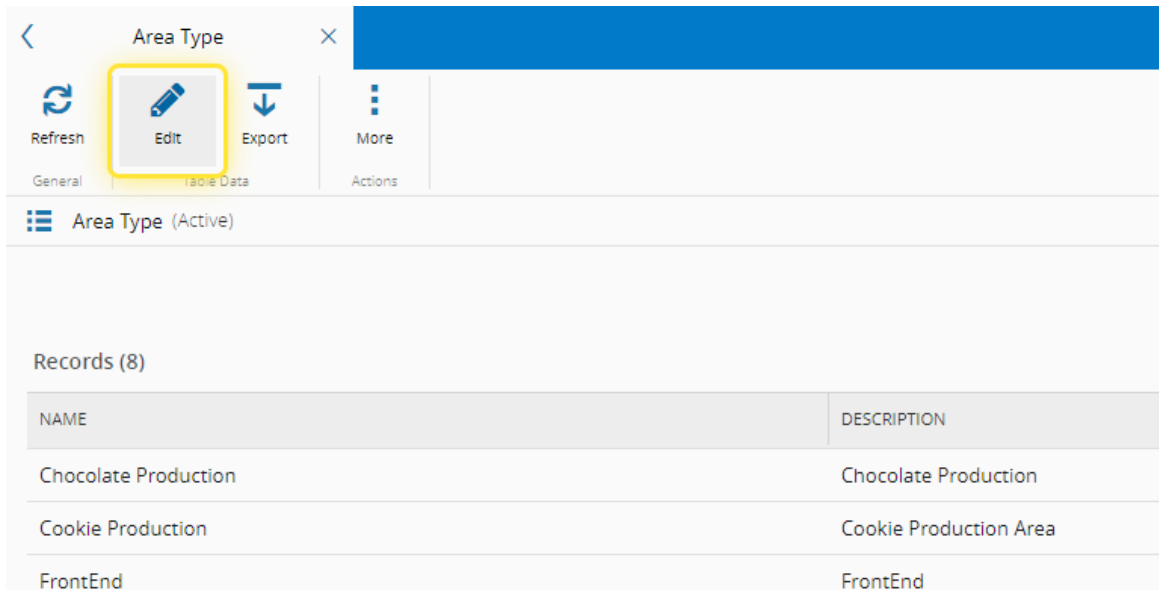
Area Type

Refresh
Edit
Export
More

General
Table Data
Actions

Area Type (Active)

Records (8)

| NAME | DESCRIPTION |
|---|---|
| Chocolate Production | Chocolate Production |
| Cookie Production | Cookie Production Area |
| FrontEnd | FrontEnd |